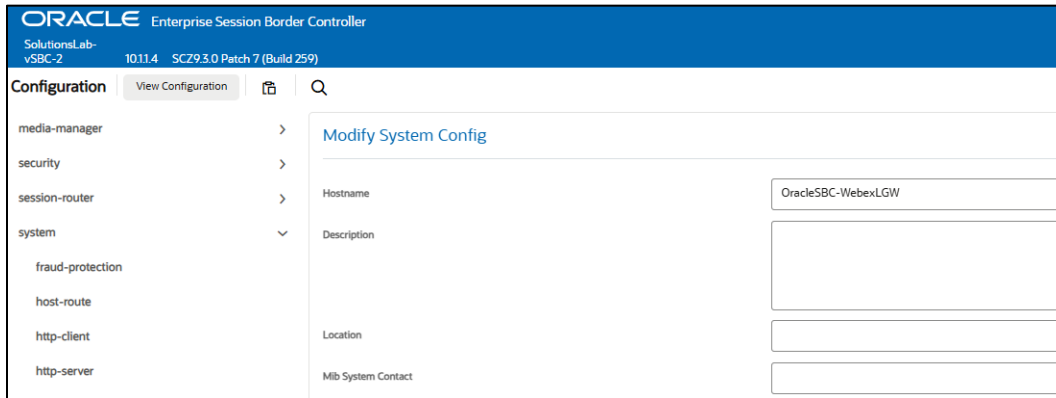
ORACLE Enterprise Session Border Controller

SolutionsLab-vSBC-2 10.1.1.4 SCZ9.3.0 Patch 7 (Build 259)

Configuration View Configuration

media-manager

security

session-router

system

fraud-protection

host-route

http-client

http-server

Modify System Config

Hostname OracleSBC-WebexLGW

Description

Location

Mib System Contact